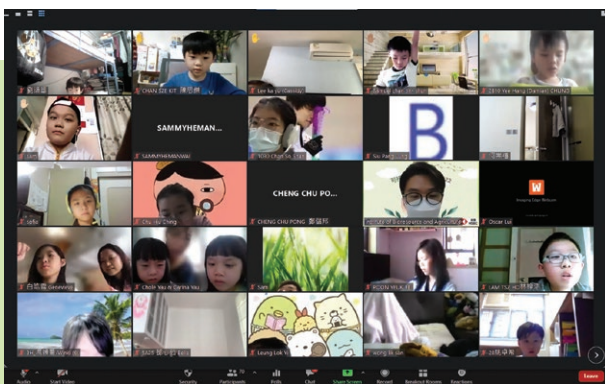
CHAN SZE KIT 陳思傑

SAMMYHEMAN...

SAMMYHEMANWAI

CHENG CHU PO...

CHENG CHU PONG 鄭益邦

B

W

Oscar Lui

Leung Lok

Audio

Start Video

Security

Participants

Polls

Chat

Share Screen

Record

Breakout Rooms

Reactions

End